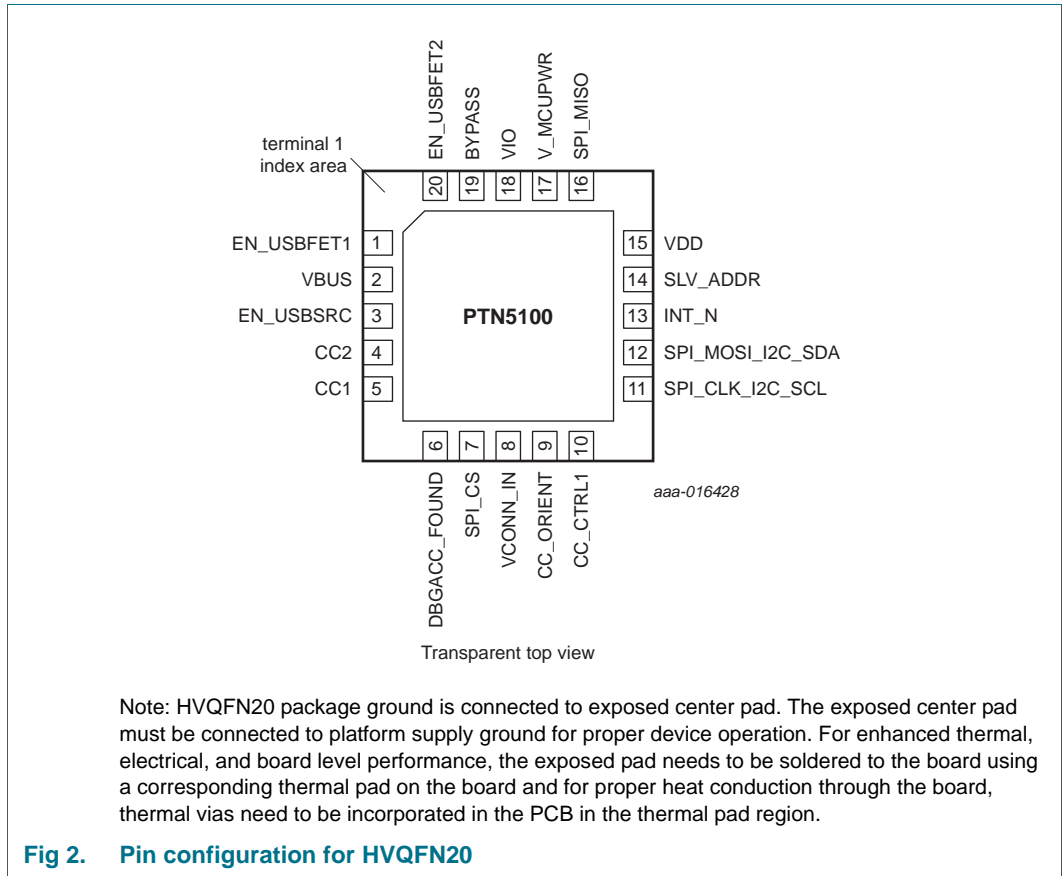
EN_USBFET2
BYPASS
VIO
V_MCUPWR
SPI_MISO

terminal 1 index area

20
19
18
17
16

EN_USBFET1 1
VBUS 2
EN_USBSRC 3
CC2 4
CC1 5

PTN5100

15 VDD
14 SLV_ADDR
13 INT_N
12 SPI_MOSI_I2C_SDA
11 SPI_CLK_I2C_SCL

6
7
8
9
10

DBGACC_FOUND
SPI_CS
VCONN_IN
CC_ORIENT
CC_CTRL1

aaa-016428

Transparent top view

Note: HVQFN20 package ground is connected to exposed center pad. The exposed center pad must be connected to platform supply ground for proper device operation. For enhanced thermal, electrical, and board level performance, the exposed pad needs to be soldered to the board using a corresponding thermal pad on the board and for proper heat conduction through the board, thermal vias need to be incorporated in the PCB in the thermal pad region.

Fig 2. Pin configuration for HVQFN20